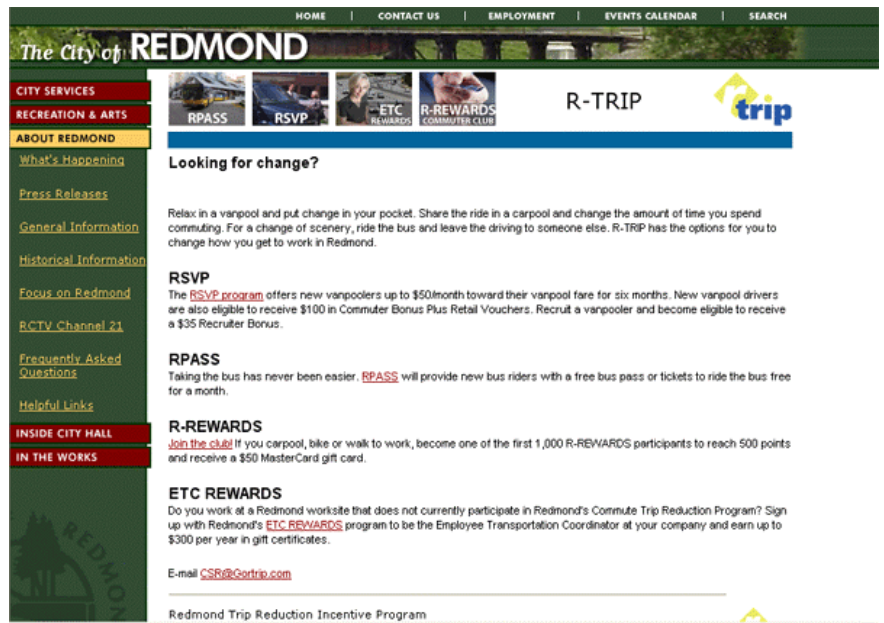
HOME | CONTACT US | EMPLOYMENT | EVENTS CALENDAR | SEARCH

The City of REDMOND

CITY SERVICES
RECREATION & ARTS
ABOUT REDMOND
What's Happening
Press Releases
General Information
Historical Information
Focus on Redmond
RCTV Channel 21
Frequently Asked Questions
Helpful Links
INSIDE CITY HALL
IN THE WORKS

RPASS RSVP ETC REWARDS R-REWARDS COMMUTER CLUB

R-TRIP

trip

Looking for change?

Relax in a vanpool and put change in your pocket. Share the ride in a carpool and change the amount of time you spend commuting. For a change of scenery, ride the bus and leave the driving to someone else. R-TRIP has the options for you to change how you get to work in Redmond.

RSVP
The RSVP program offers new vanpoolers up to $50/month toward their vanpool fare for six months. New vanpool drivers are also eligible to receive $100 in Commuter Bonus Plus Retail Vouchers. Recruit a vanpooler and become eligible to receive a $35 Recruiter Bonus.

RPASS
Taking the bus has never been easier. RPASS will provide new bus riders with a free bus pass or tickets to ride the bus free for a month.

R-REWARDS
Join the club! If you carpool, bike or walk to work, become one of the first 1,000 R-REWARDS participants to reach 500 points and receive a $50 MasterCard gift card.

ETC REWARDS
Do you work at a Redmond worksite that does not currently participate in Redmond's Commute Trip Reduction Program? Sign up with Redmond's ETC REWARDS program to be the Employee Transportation Coordinator at your company and earn up to $300 per year in gift certificates.

E-mail CSR@Gortrip.com

Redmond Trip Reduction Incentive Program

REDMOND